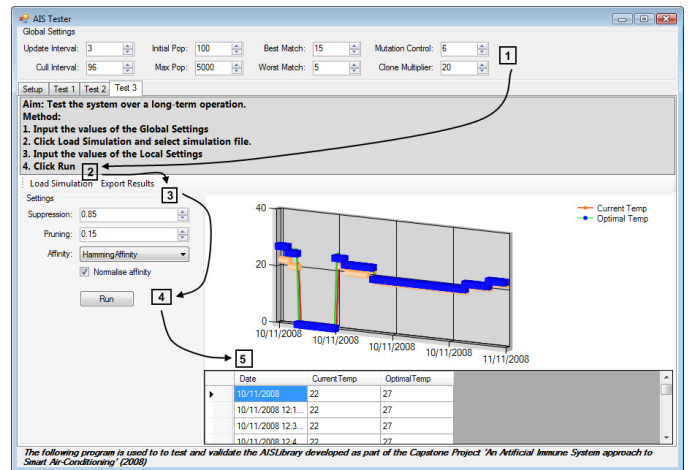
AIS Tester

Global Settings

Update Interval: 3
Initial Pop: 100
Best Match: 15
Mutation Control: 6

Cull Interval: 96
Max Pop: 5000
Worst Match: 5
Clone Multiplier: 20

1

Setup | Test 1 | Test 2 | Test 3

Aim: Test the system over a long-term operation.
Method:
1. Input the values of the Global Settings
2. Click Load Simulation and select simulation file.
3. Input the values of the Local Settings
4. Click Run

2

Load Simulation | Export Results

3

Settings

Suppression: 0.85
Pruning: 0.15
Affinity: HammingAffinity
Normalise affinity

Run

4

Current Temp
Optimal Temp

40
20
0

10/11/2008
10/11/2008
10/11/2008
10/11/2008
11/11/2008

5

| | Date | CurrentTemp | OptimalTemp |
|---|---|---|---|
| ▸ | 10/11/2008 | 22 | 27 |
| | 10/11/2008 12:1... | 22 | 27 |
| | 10/11/2008 12:3... | 22 | 27 |
| | 10/11/2008 12:4... | 22 | 27 |

The following program is used to to test and validate the AISLibrary developed as part of the Capstone Project "An Artificial Immune System approach to Smart Air-Conditioning" (2008)